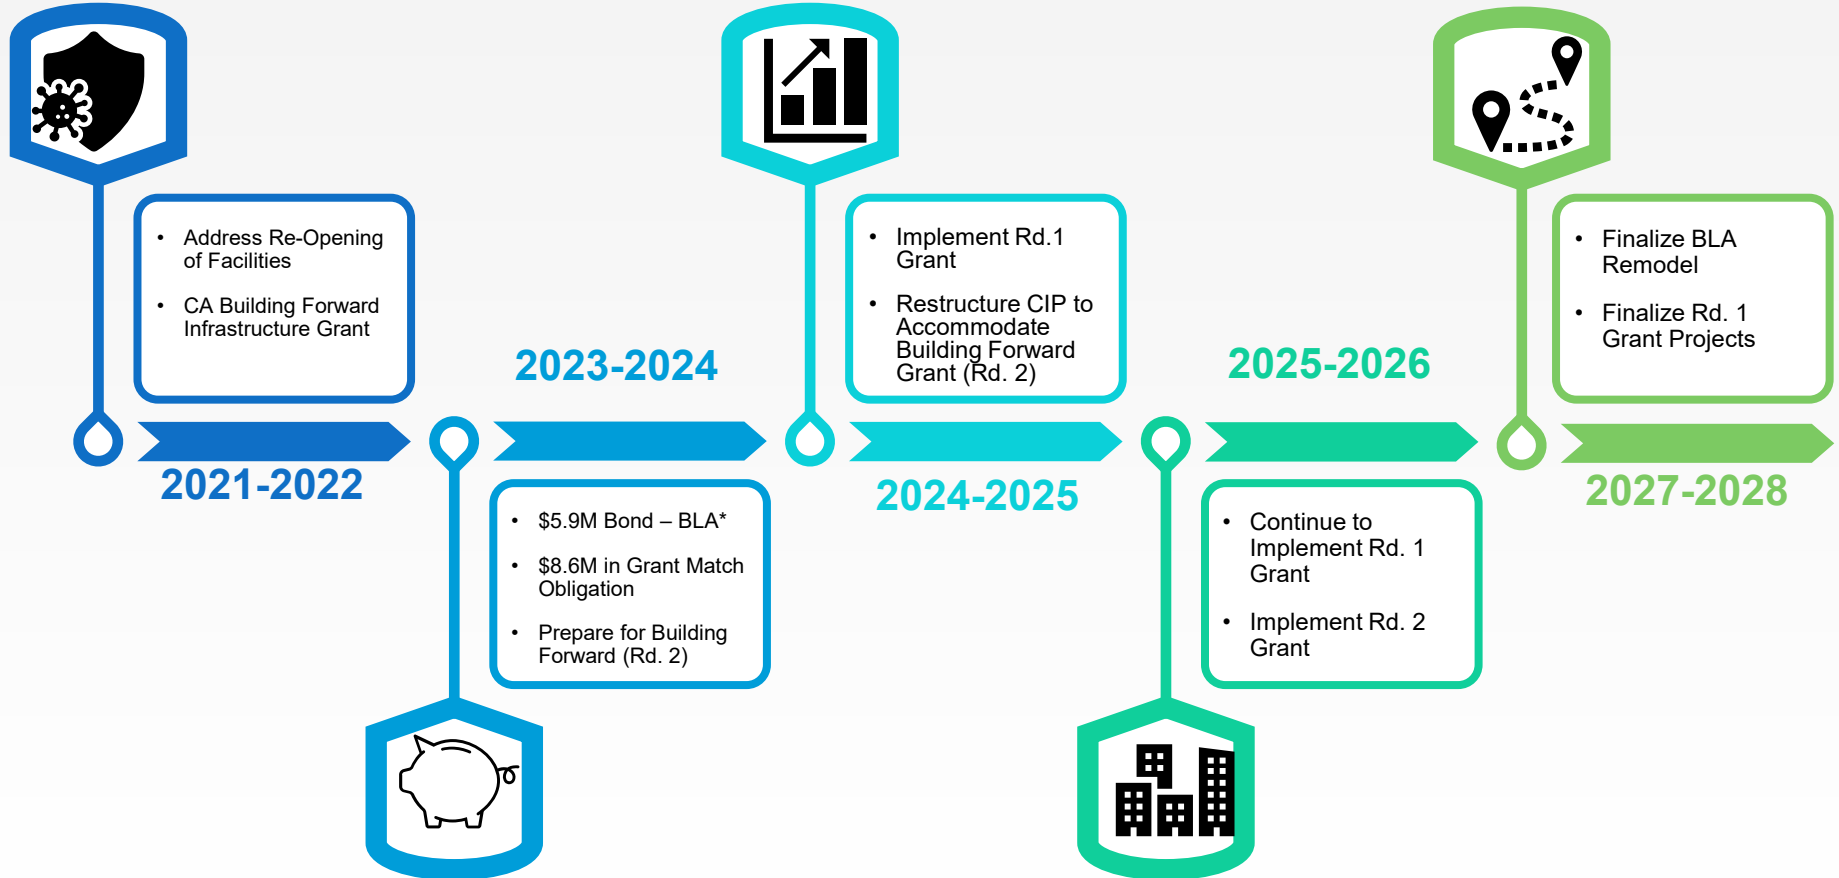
• Address Re-Opening of Facilities
• CA Building Forward Infrastructure Grant

2021-2022

2023-2024

• $5.9M Bond – BLA*
• $8.6M in Grant Match Obligation
• Prepare for Building Forward (Rd. 2)

• Implement Rd.1 Grant
• Restructure CIP to Accommodate Building Forward Grant (Rd. 2)

2024-2025

2025-2026

• Continue to Implement Rd. 1 Grant
• Implement Rd. 2 Grant

• Finalize BLA Remodel
• Finalize Rd. 1 Grant Projects

2027-2028